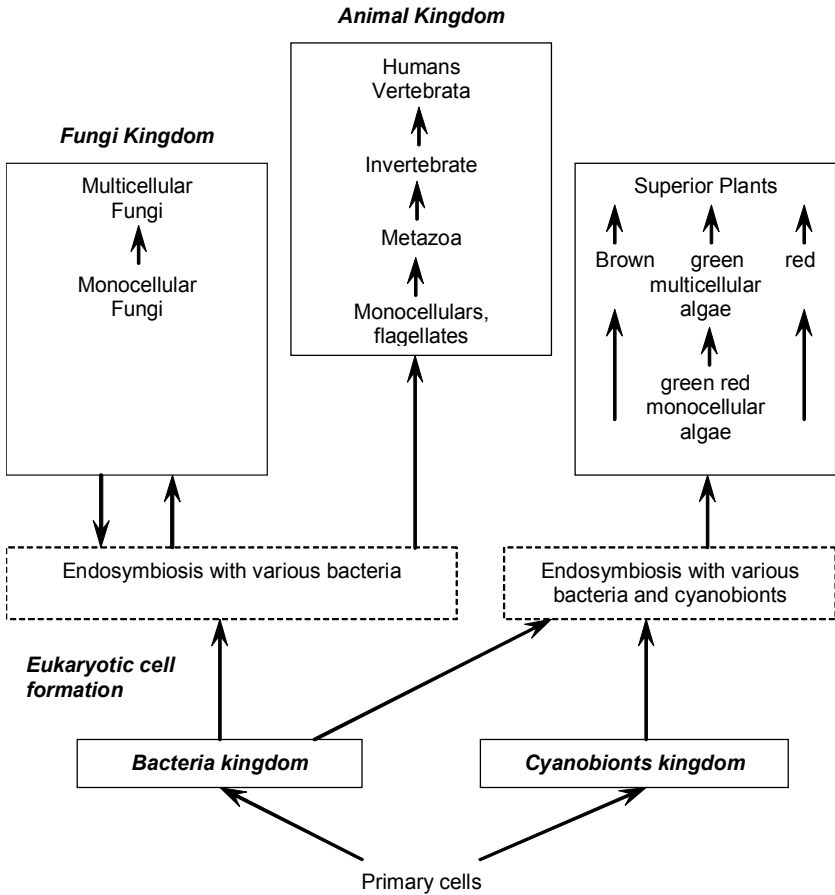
Animal Kingdom

Humans
Vertebrata

Invertebrate

Metazoa

Monocellulars, flagellates

Fungi Kingdom

Multicellular Fungi

Monocellular Fungi

Superior Plants

Brown

green multicellular algae

red

green red monocellular algae

Endosymbiosis with various bacteria

Endosymbiosis with various bacteria and cyanobionts

Eukaryotic cell formation

Bacteria kingdom

Cyanobionts kingdom

Primary cells